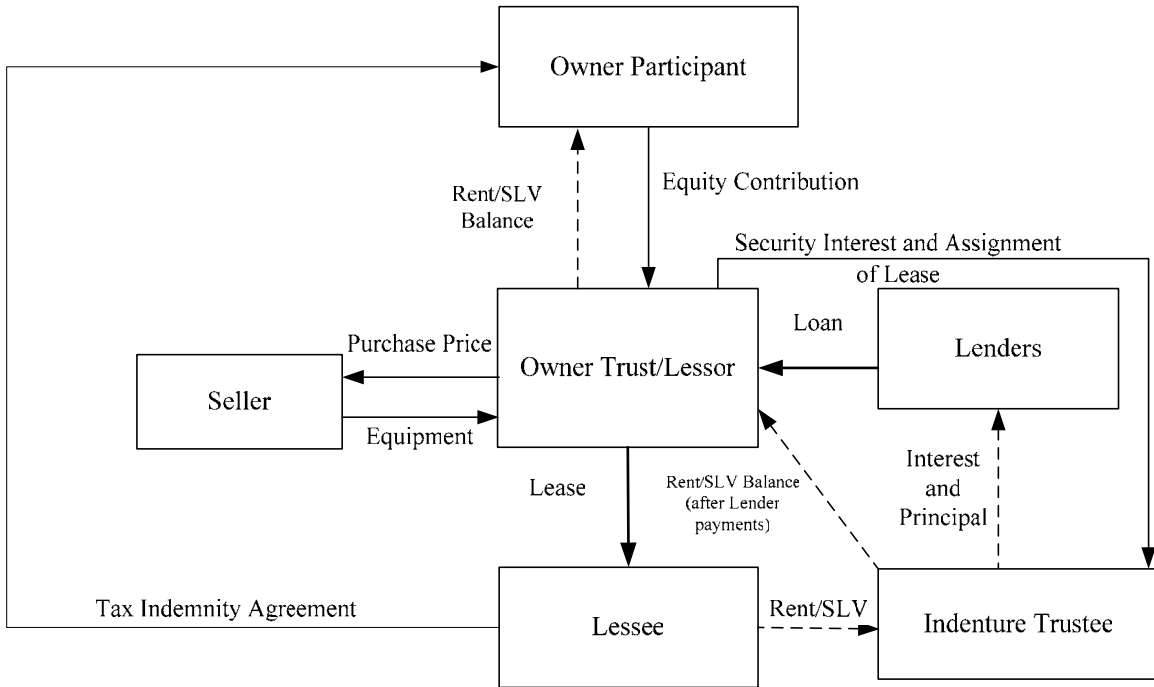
Owner Participant

Rent/SLV Balance

Equity Contribution

Security Interest and Assignment of Lease

Loan

Purchase Price

Owner Trust/Lessor

Lenders

Seller

Equipment

Lease

Rent/SLV Balance (after Lender payments)

Interest and Principal

Tax Indemnity Agreement

Lessee

Rent/SLV

Indenture Trustee